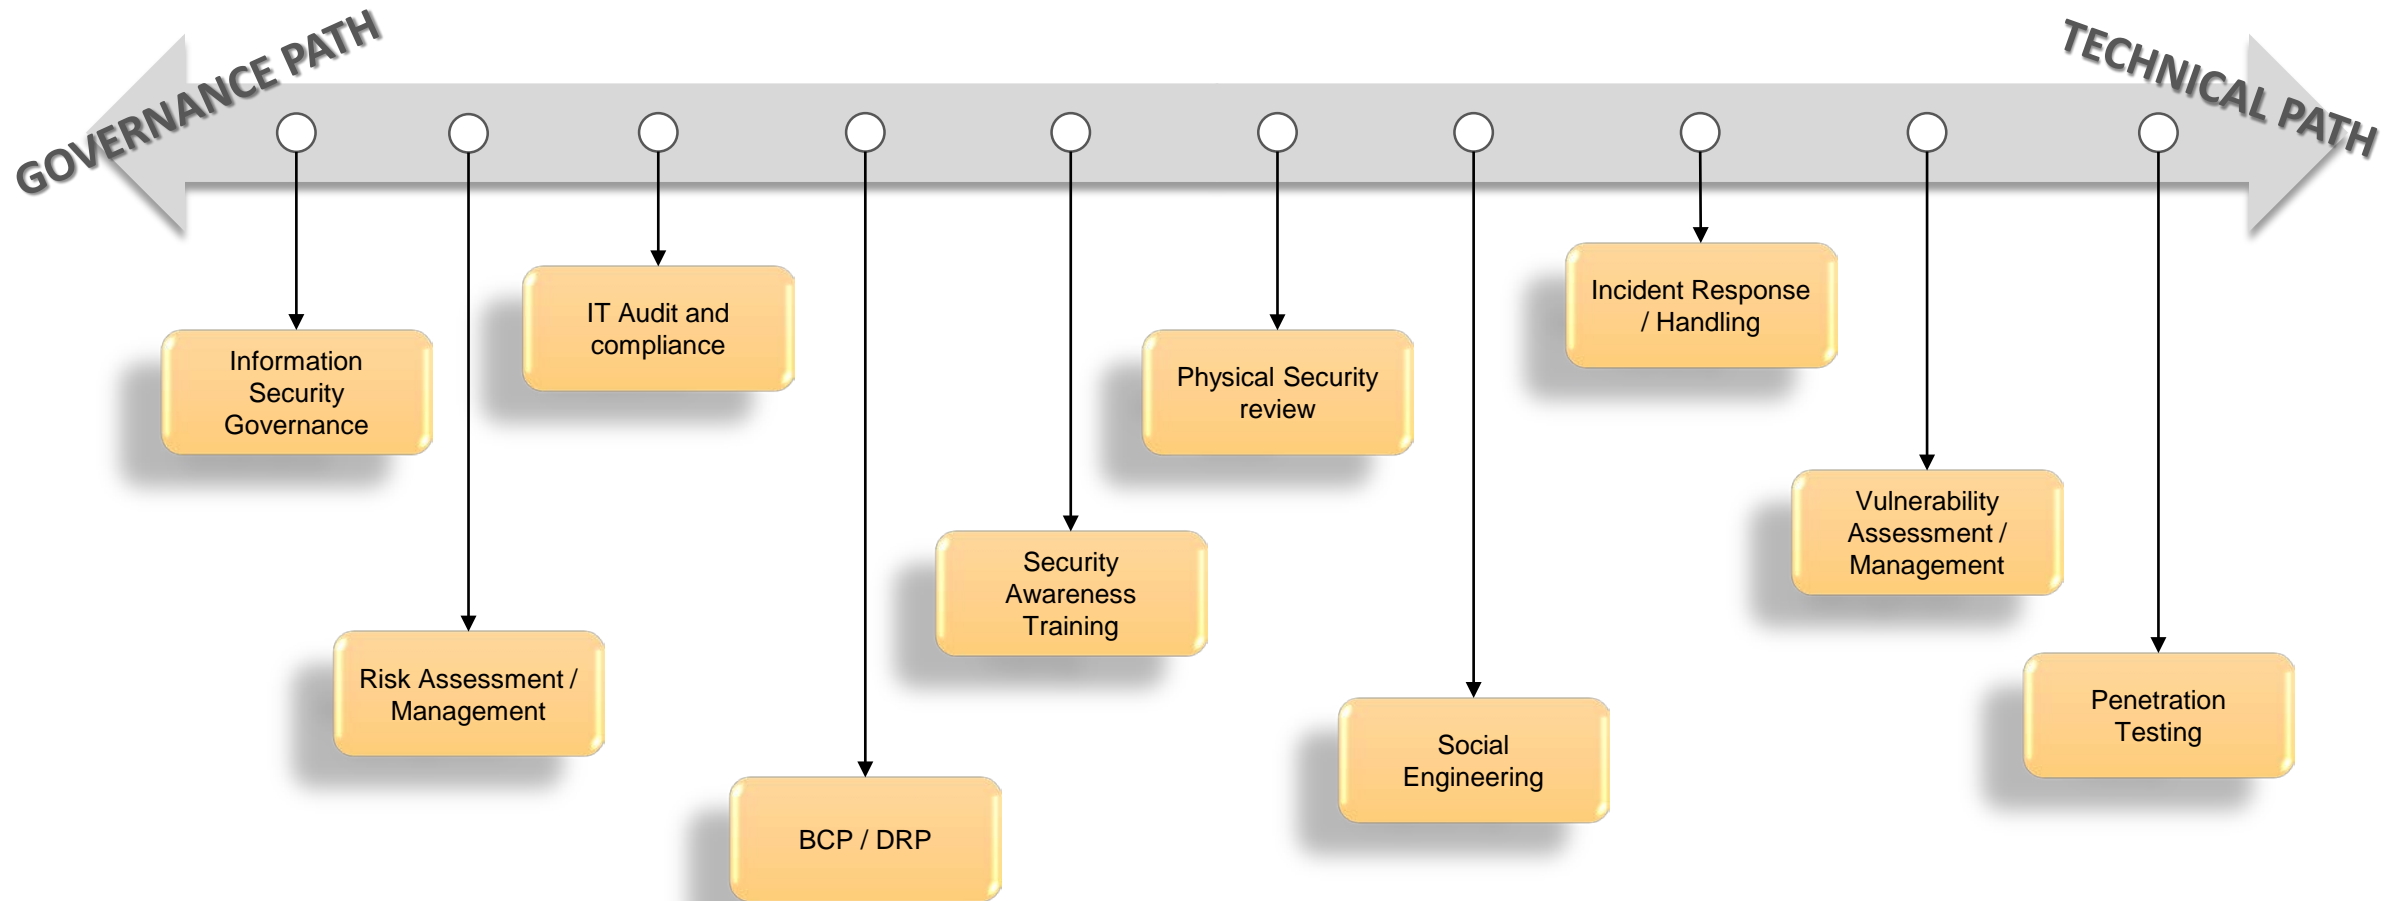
GOVERNANCE PATH

TECHNICAL PATH

Information Security Governance

Risk Assessment / Management

IT Audit and compliance

BCP / DRP

Security Awareness Training

Physical Security review

Social Engineering

Incident Response / Handling

Vulnerability Assessment / Management

Penetration Testing